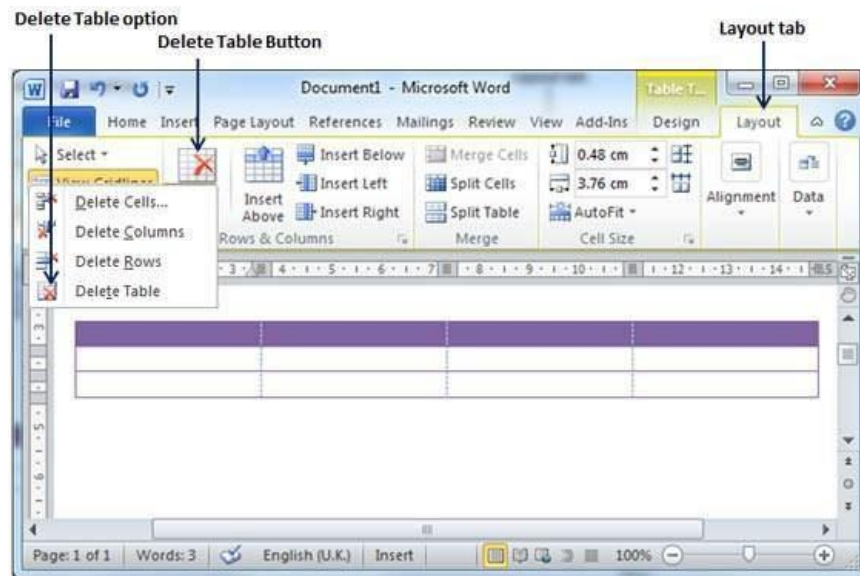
Delete Table option

Delete Table Button

Layout tab

Document1 - Microsoft Word

Table T...

File Home Insert Page Layout References Mailings Review View Add-Ins Design Layout

Select

View Gridlines

Insert Below

Insert Left

Insert Right

Insert Above

Rows & Columns

Merge Cells

Split Cells

Split Table

Merge

0.48 cm

3.76 cm

AutoFit

Cell Size

Alignment

Data

Delete Cells...

Delete Columns

Delete Rows

Delete Table

Page: 1 of 1 | Words: 3 | English (U.K.) | Insert | 100%